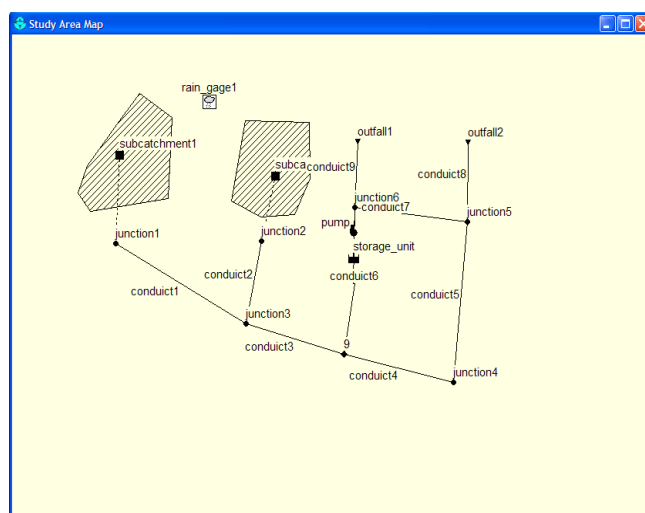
Study Area Map

rain_gage1

subcatchment1

subca

outfall1

outfall2

conduict9

conduict8

junction6

conduict7

junction5

pump

storage_unit

junction1

junction2

conduict2

conduict6

conduict1

conduict5

junction3

9

conduict3

conduict4

junction4